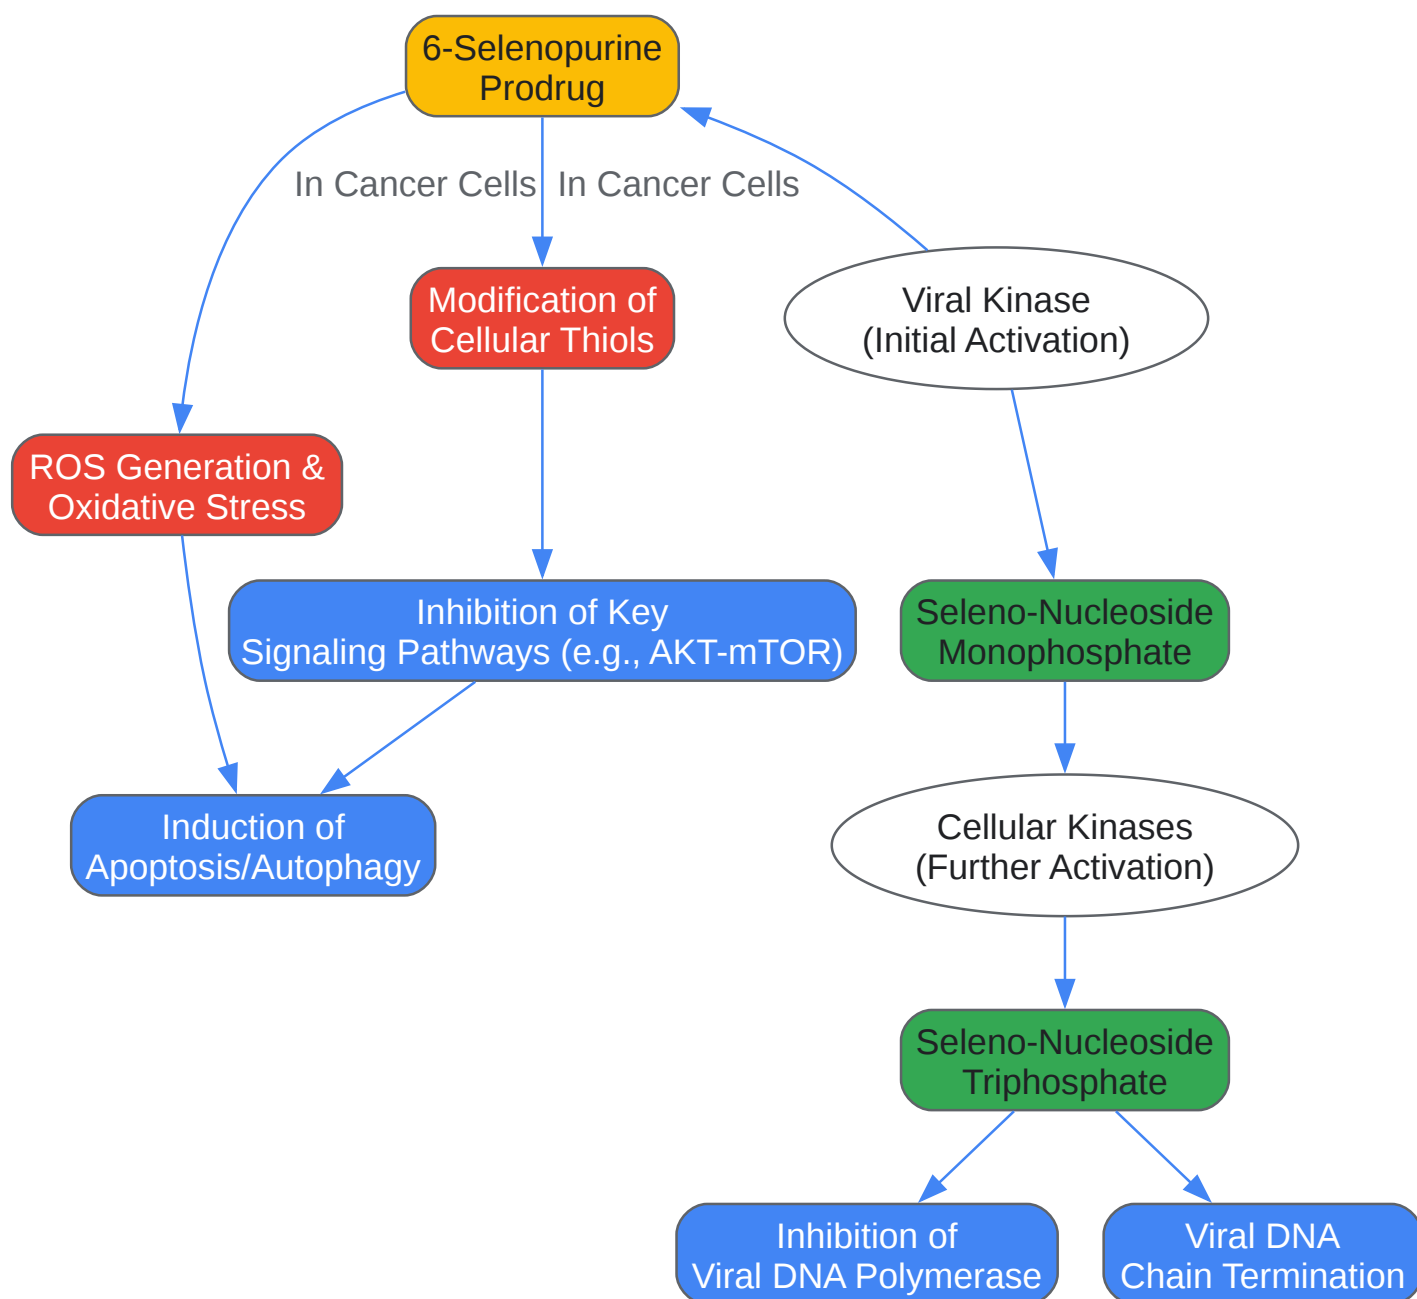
6-Selenopurine Prodrug

In Cancer Cells

In Cancer Cells

Modification of Cellular Thiols

Viral Kinase (Initial Activation)

ROS Generation & Oxidative Stress

Inhibition of Key Signaling Pathways (e.g., AKT-mTOR)

Seleno-Nucleoside Monophosphate

Induction of Apoptosis/Autophagy

Cellular Kinases (Further Activation)

Seleno-Nucleoside Triphosphate

Inhibition of Viral DNA Polymerase

Viral DNA Chain Termination